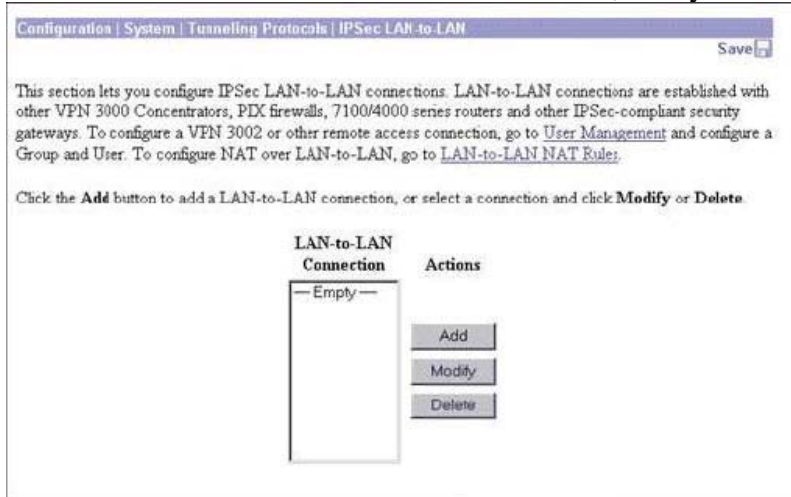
Configuration | System | Tunneling Protocols | IPSec LAN-to-LAN

Save

This section lets you configure IPSec LAN-to-LAN connections. LAN-to-LAN connections are established with other VPN 3000 Concentrators, PIX firewalls, 7100/4000 series routers and other IPSec-compliant security gateways. To configure a VPN 3002 or other remote access connection, go to User Management and configure a Group and User. To configure NAT over LAN-to-LAN, go to LAN-to-LAN NAT Rules.

Click the **Add** button to add a LAN-to-LAN connection, or select a connection and click **Modify** or **Delete**.

LAN-to-LAN Connection

Actions

— Empty —

Add

Modify

Delete